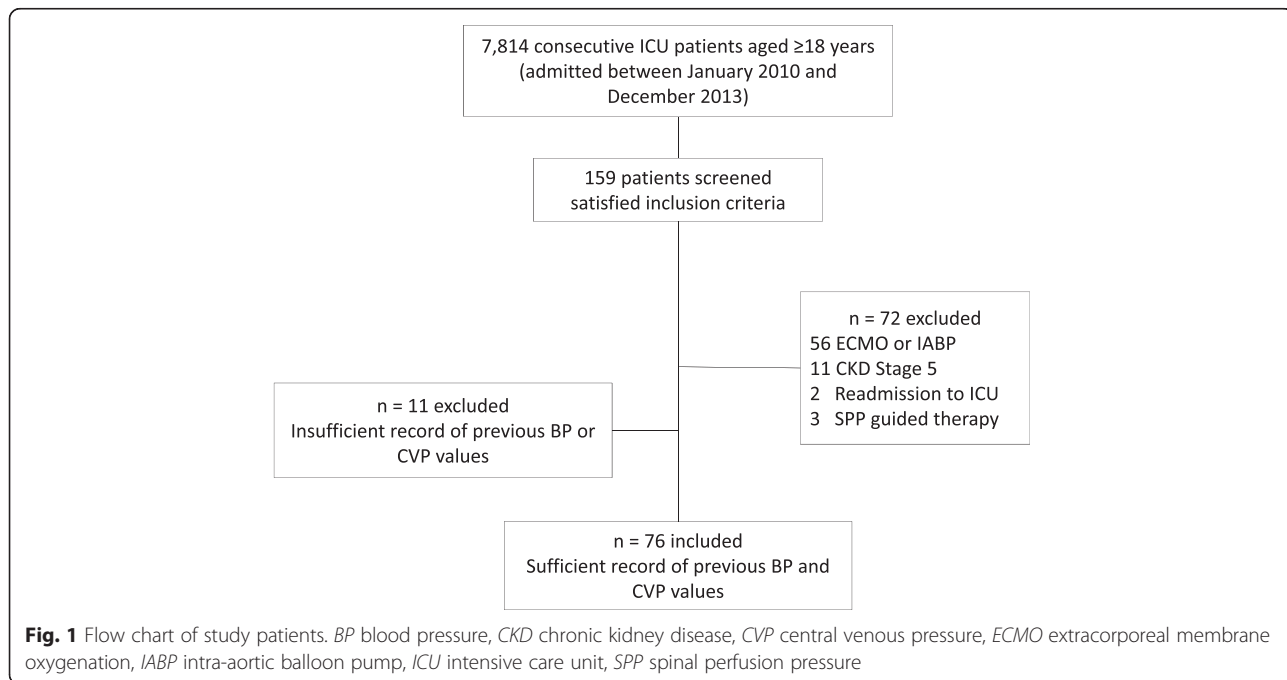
7,814 consecutive ICU patients aged ≥18 years (admitted between January 2010 and December 2013)

159 patients screened satisfied inclusion criteria

n = 72 excluded
56 ECMO or IABP
11 CKD Stage 5
2 Readmission to ICU
3 SPP guided therapy

n = 11 excluded
Insufficient record of previous BP or CVP values

n = 76 included
Sufficient record of previous BP and CVP values

**Fig. 1** Flow chart of study patients. *BP* blood pressure, *CKD* chronic kidney disease, *CVP* central venous pressure, *ECMO* extracorporeal membrane oxygenation, *IABP* intra-aortic balloon pump, *ICU* intensive care unit, *SPP* spinal perfusion pressure